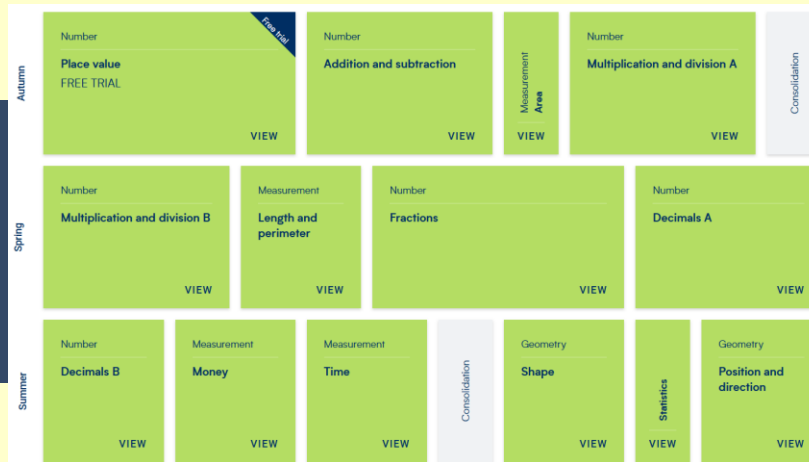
Autumn

Number
Place value
FREE TRIAL
Free trial
VIEW

Number
Addition and subtraction
VIEW

Measurement
Area
VIEW

Number
Multiplication and division A
VIEW

Consolidation

Spring

Number
Multiplication and division B
VIEW

Measurement
Length and perimeter
VIEW

Number
Fractions
VIEW

Number
Decimals A
VIEW

Summer

Number
Decimals B
VIEW

Measurement
Money
VIEW

Measurement
Time
VIEW

Consolidation

Geometry
Shape
VIEW

Statistics
VIEW

Geometry
Position and direction
VIEW